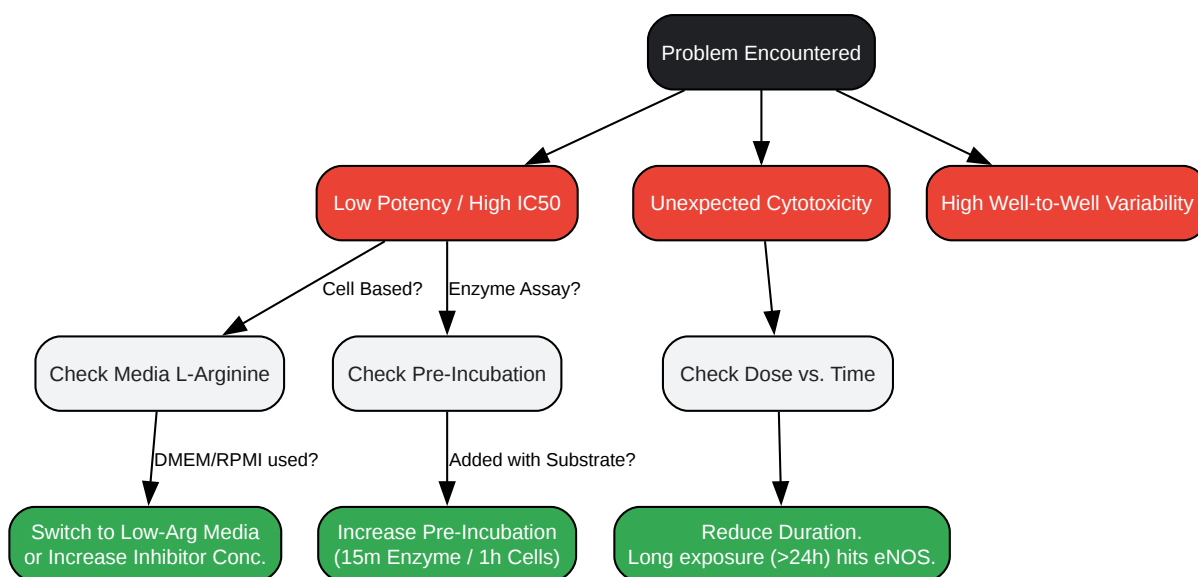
Problem Encountered

Low Potency / High IC50

Unexpected Cytotoxicity

High Well-to-Well Variability

Cell Based?

Enzyme Assay?

Check Media L-Arginine

Check Pre-Incubation

Check Dose vs. Time

DMEM/RPMI used?

Added with Substrate?

Switch to Low-Arg Media or Increase Inhibitor Conc.

Increase Pre-Incubation (15m Enzyme / 1h Cells)

Reduce Duration. Long exposure (>24h) hits eNOS.